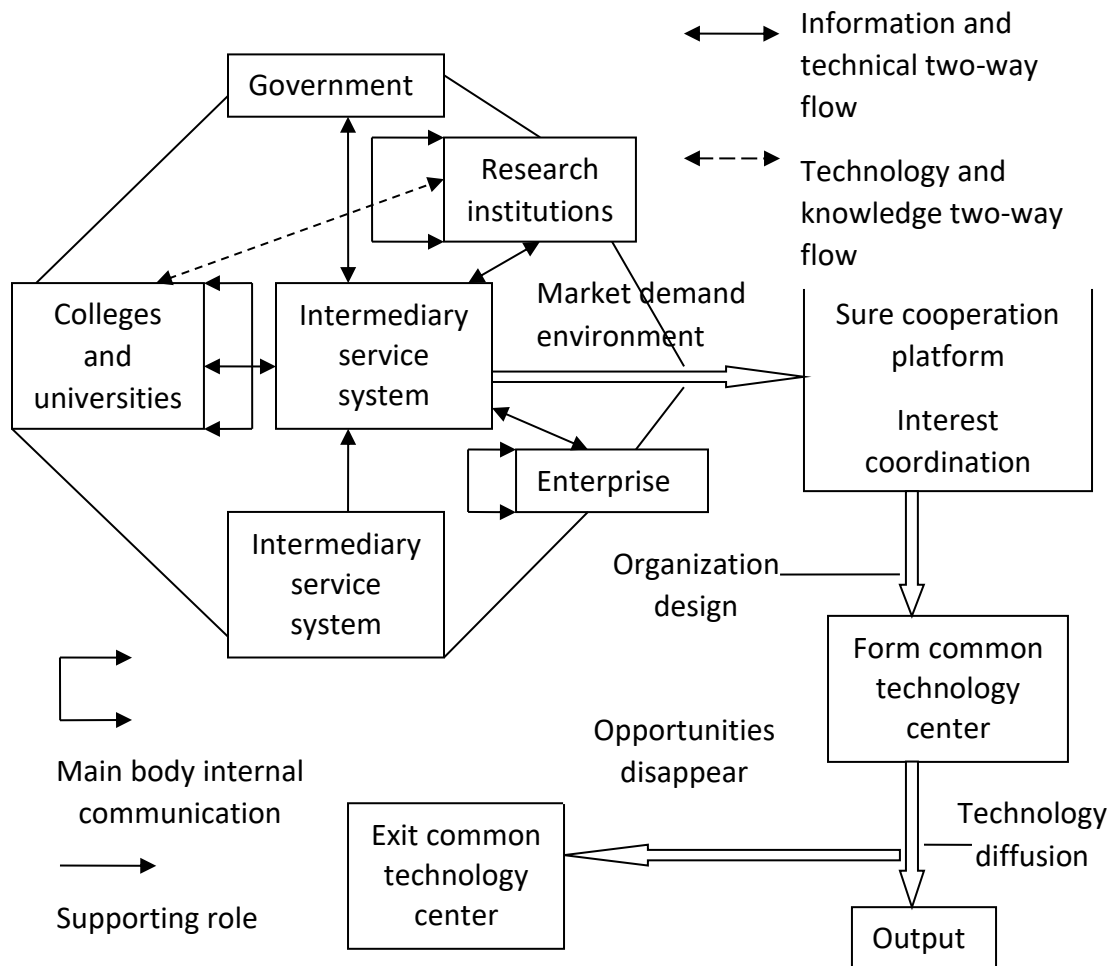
Information and technical two-way flow

Technology and knowledge two-way flow

Government

Research institutions

Colleges and universities

Intermediary service system

Market demand environment

Sure cooperation platform

Interest coordination

Enterprise

Intermediary service system

Organization design

Form common technology center

Main body internal communication

Supporting role

Opportunities disappear

Exit common technology center

Technology diffusion

Output